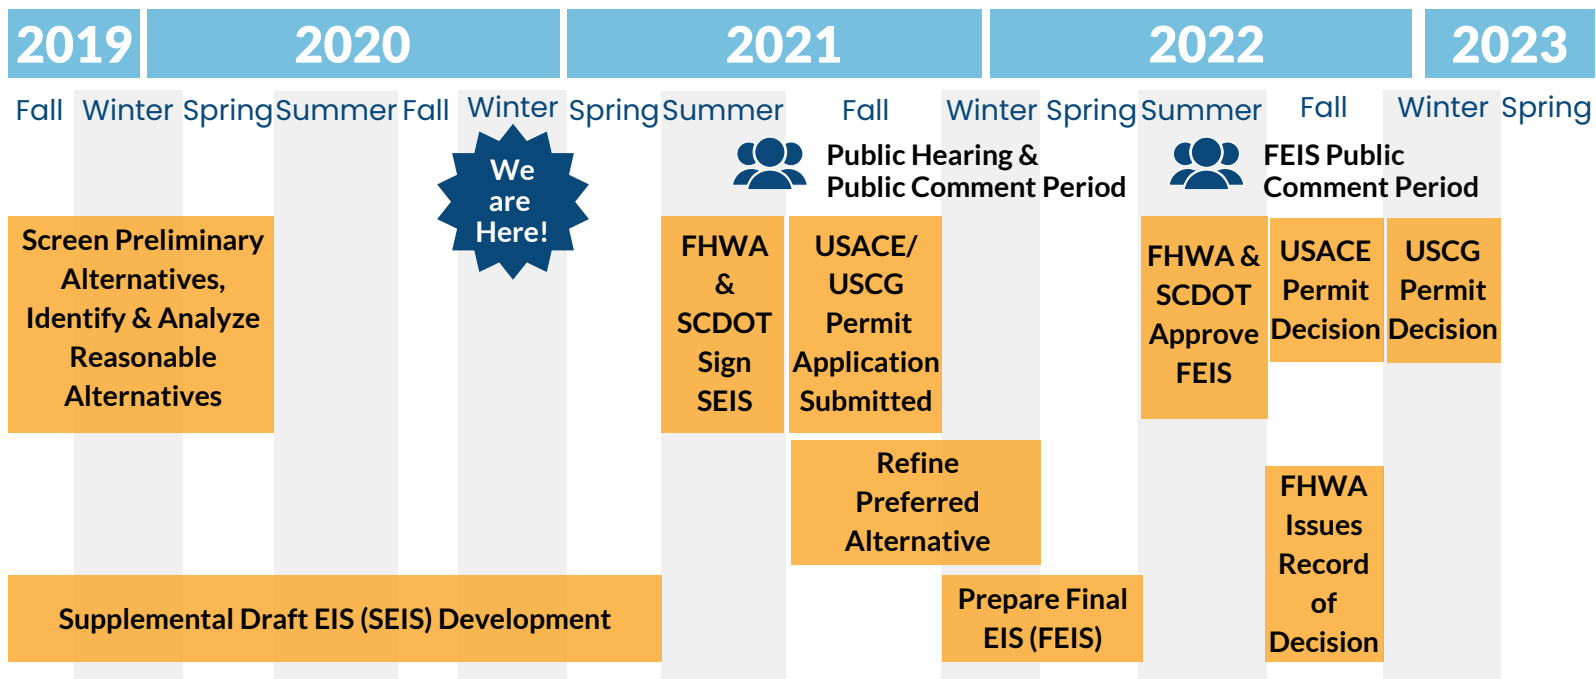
2019 2020 2021 2022 2023

Fall Winter Spring Summer Fall Winter Spring Summer Fall Winter Spring Summer Fall Winter Spring

We are Here!

Public Hearing & Public Comment Period

FEIS Public Comment Period

Screen Preliminary Alternatives, Identify & Analyze Reasonable Alternatives

FHWA & SCDOT Sign SEIS

USACE/ USCG Permit Application Submitted

FHWA & SCDOT Approve FEIS

USACE Permit Decision

USCG Permit Decision

Refine Preferred Alternative

FHWA Issues Record of Decision

Supplemental Draft EIS (SEIS) Development

Prepare Final EIS (FEIS)